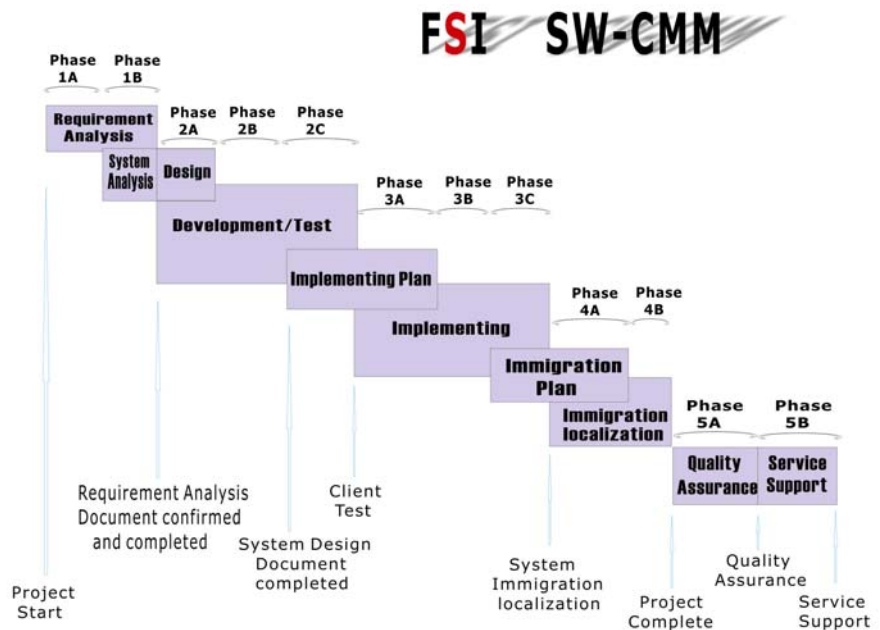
FSI SW-CMM

Phase 1A
Phase 1B
Requirement Analysis
System Analysis
Phase 2A
Phase 2B
Phase 2C
Design
Development/Test
Phase 3A
Phase 3B
Phase 3C
Implementing Plan
Implementing
Phase 4A
Phase 4B
Immigration Plan
Immigration localization
Phase 5A
Phase 5B
Quality Assurance
Service Support

Requirement Analysis Document confirmed and completed
Client Test
System Design Document completed
System Immigration localization
Quality Assurance
Project Start
Project Complete
Service Support